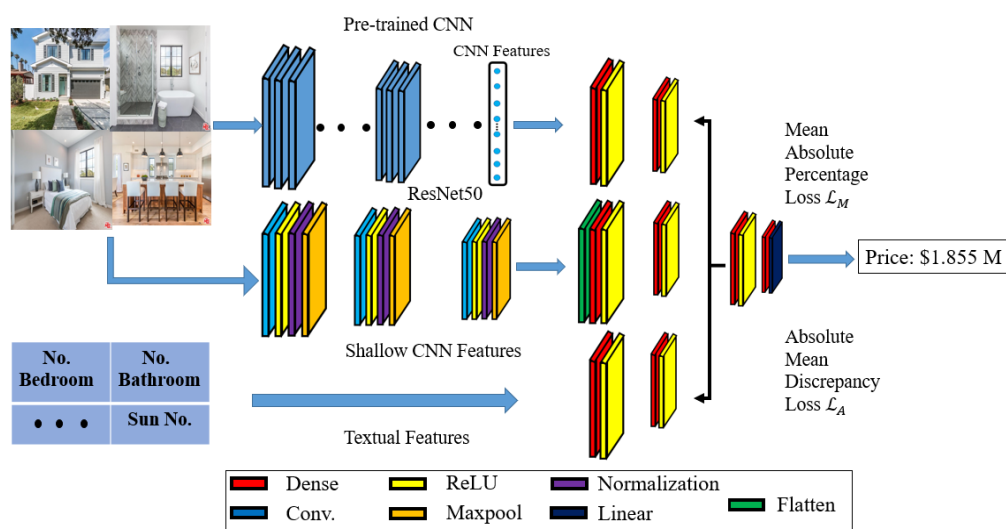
Pre-trained CNN

CNN Features

ResNet50

Mean Absolute Percentage Loss $\mathcal{L}_M$

Price: \$1.855 M

Shallow CNN Features

Absolute Mean Discrepancy Loss $\mathcal{L}_A$

| No. Bedroom | No. Bathroom |
|---|---|
| • • • | Sun No. |

Textual Features

Dense
Conv.
ReLU
Maxpool
Normalization
Linear
Flatten